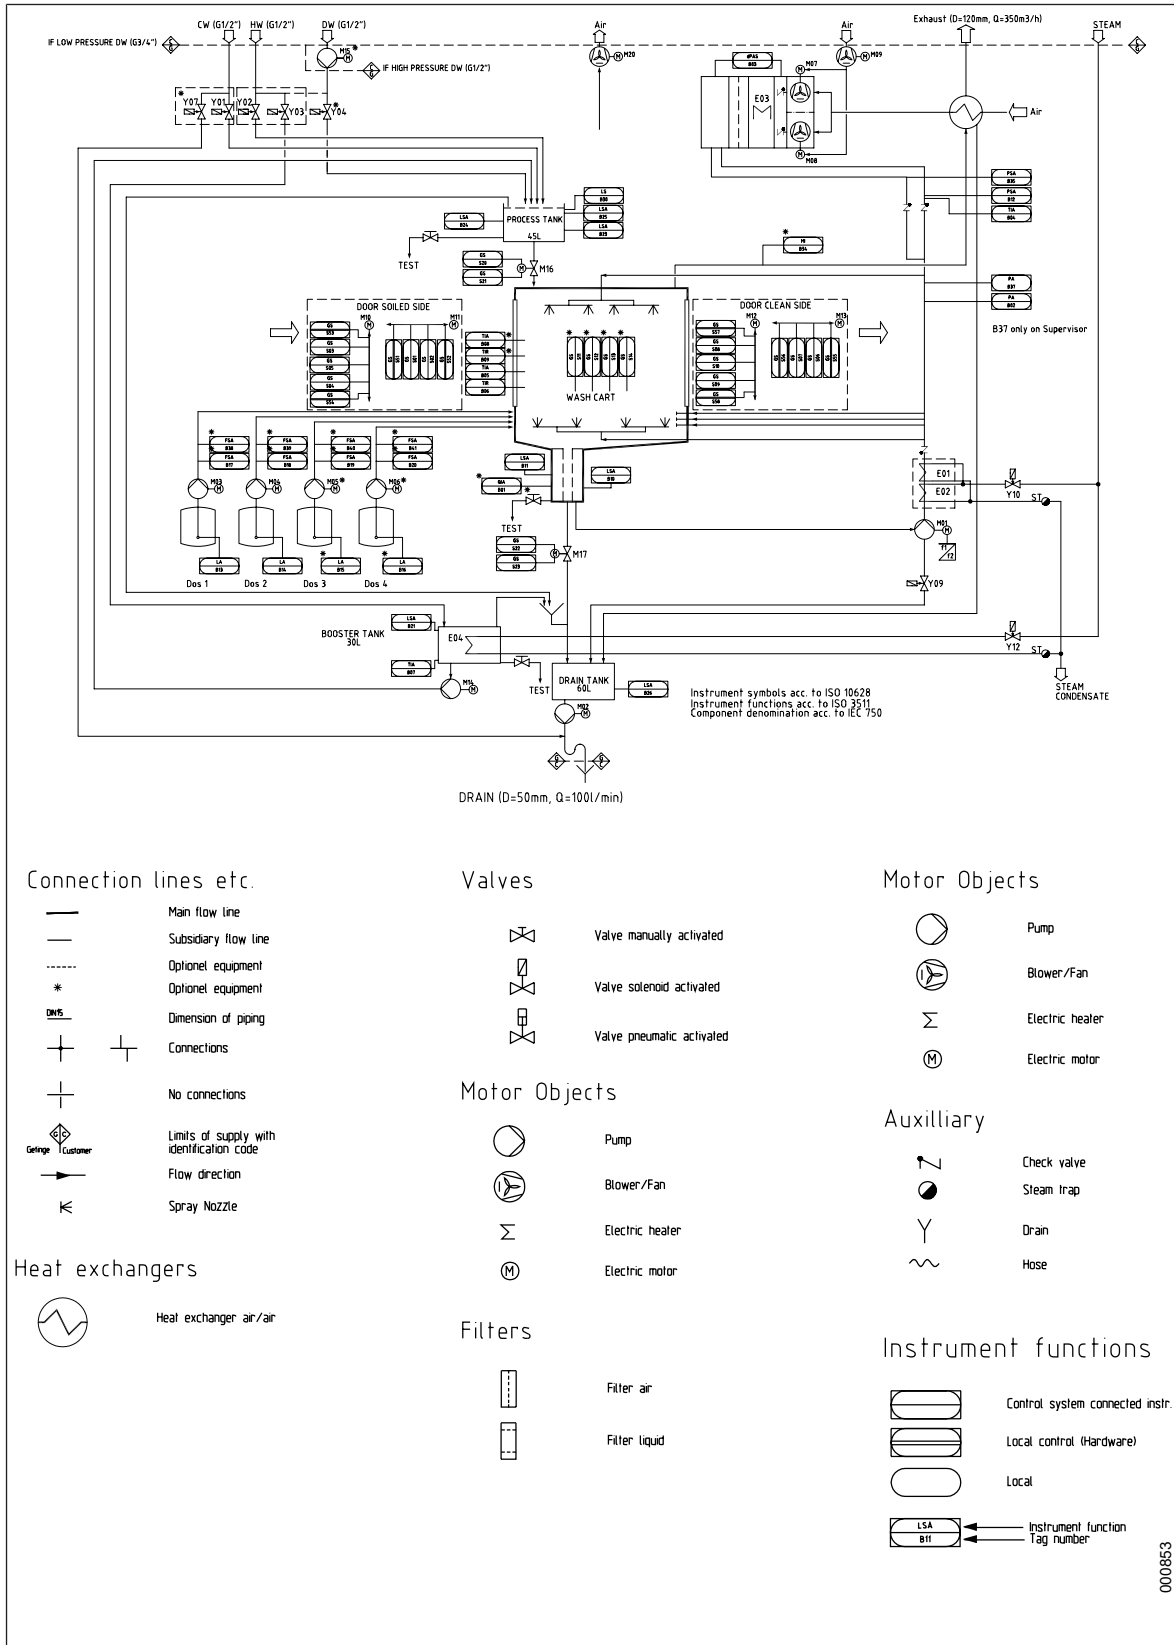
CW (G1/2") HW (G1/2") DW (G1/2") Air Air Exhaust (D=120mm, Q=350m3/h) STEAM

IF LOW PRESSURE DW (G3/4")

M15

IF HIGH PRESSURE DW (G1/2")

M20 M07 M09

Y07 Y01 Y02 Y03 Y04

E03

Air

M08

PROCESS TANK 45L

LSA B24

TEST

M16

DOOR SOILED SIDE

DOOR CLEAN SIDE

M10 M11 M12 M13

B37 only on Supervisor

WASH CART

E01 E02

Y10

ST

M01

Y09

TEST

M17

Dos 1 Dos 2 Dos 3 Dos 4

BOOSTER TANK 30L

E04

Y12

ST

DRAIN TANK 60L

TEST

M14

M02

STEAM CONDENSATE

Instrument symbols acc. to ISO 10628
Instrument functions acc. to ISO 3511
Component denomination acc. to IEC 750

DRAIN (D=50mm, Q=100l/min)

Connection lines etc.

Main flow line
Subsidiary flow line
Optionel equipment
Optionel equipment
DN15 Dimension of piping
Connections
No connections
Getinge Customer Limits of supply with identification code
Flow direction
Spray Nozzle

Heat exchangers

Heat exchanger air/air

Valves

Valve manually activated
Valve solenoid activated
Valve pneumatic activated

Motor Objects

Pump
Blower/Fan
Electric heater
Electric motor

Filters

Filter air
Filter liquid

Motor Objects

Pump
Blower/Fan
Electric heater
Electric motor

Auxilliary

Check valve
Steam trap
Drain
Hose

Instrument functions

Control system connected instr.
Local control (Hardware)
Local

LSA B11 Instrument function Tag number

000853